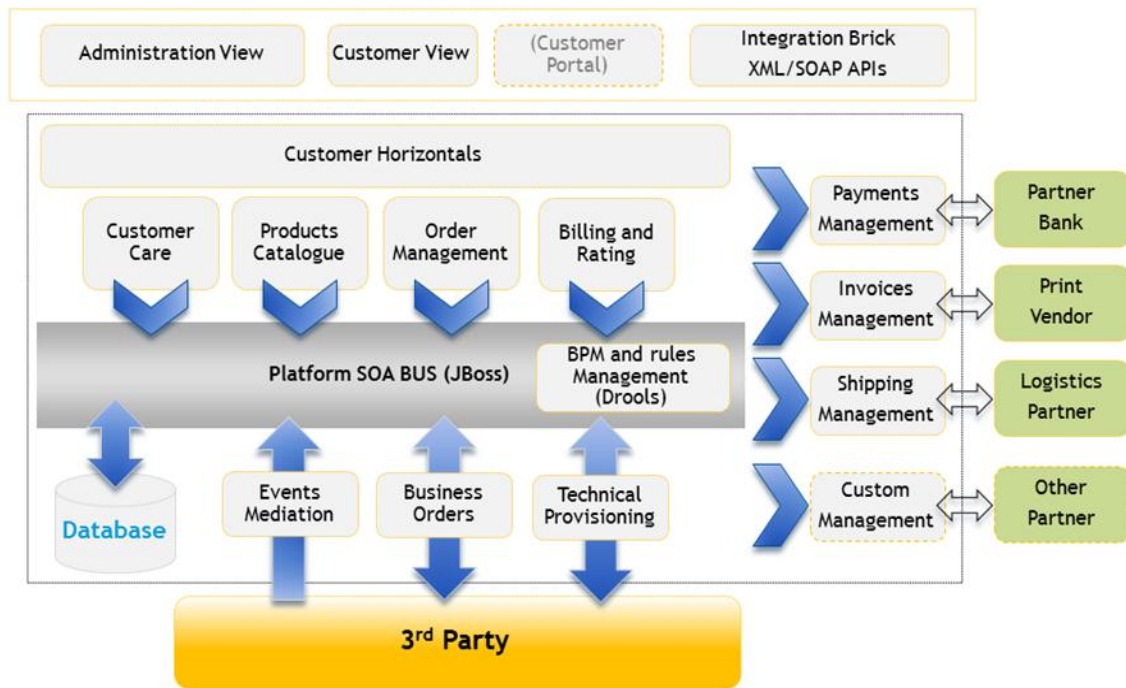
Administration View

Customer View

(Customer Portal)

Integration Brick XML/SOAP APIs

Customer Horizontals

Customer Care

Products Catalogue

Order Management

Billing and Rating

Platform SOA BUS (JBoss)

BPM and rules Management (Drools)

Database

Events Mediation

Business Orders

Technical Provisioning

Payments Management

Partner Bank

Invoices Management

Print Vendor

Shipping Management

Logistics Partner

Custom Management

Other Partner

3$^{rd}$ Party